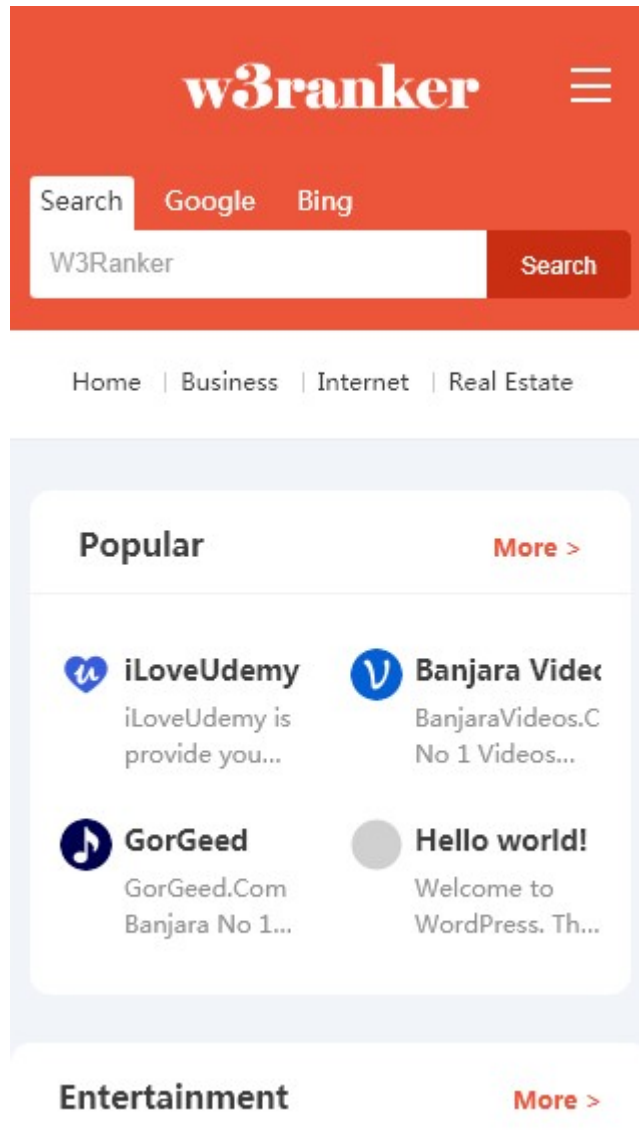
w3ranker

Search Google Bing

W3Ranker

Search

Home | Business | Internet | Real Estate

Popular

More >

iLoveUdemy
iLoveUdemy is provide you...

Banjara Videc
BanjaraVideos.C No 1 Videos...

GorGeed
GorGeed.Com Banjara No 1...

Hello world!
Welcome to WordPress. Th...

Entertainment

More >